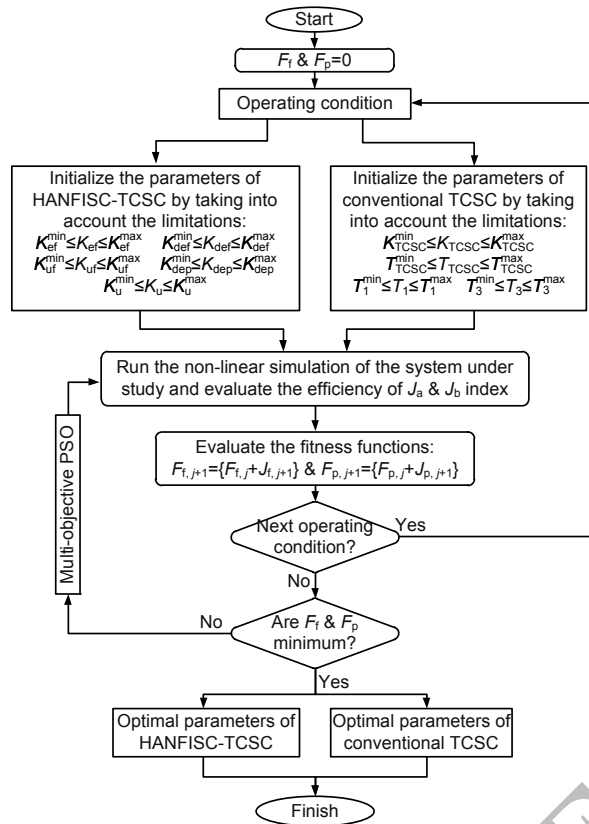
Start

$F_f$ & $F_p$=0

Operating condition

Initialize the parameters of HANFISC-TCSC by taking into account the limitations:
$K_{ef}^{min} \leq K_{ef} \leq K_{ef}^{max}$ $K_{def}^{min} \leq K_{def} \leq K_{def}^{max}$
$K_{uf}^{min} \leq K_{uf} \leq K_{uf}^{max}$ $K_{dep}^{min} \leq K_{dep} \leq K_{dep}^{max}$
$K_{u}^{min} \leq K_{u} \leq K_{u}^{max}$

Initialize the parameters of conventional TCSC by taking into account the limitations:
$K_{TCSC}^{min} \leq K_{TCSC} \leq K_{TCSC}^{max}$
$T_{TCSC}^{min} \leq T_{TCSC} \leq T_{TCSC}^{max}$
$T_1^{min} \leq T_1 \leq T_1^{max}$ $T_3^{min} \leq T_3 \leq T_3^{max}$

Run the non-linear simulation of the system under study and evaluate the efficiency of $J_a$ & $J_b$ index

Evaluate the fitness functions:
$F_{f,j+1}=\{F_{f,j}+J_{f,j+1}\}$ & $F_{p,j+1}=\{F_{p,j}+J_{p,j+1}\}$

Next operating condition?
Yes
No

Multi-objective PSO

No
Are $F_f$ & $F_p$ minimum?
Yes

Optimal parameters of HANFISC-TCSC

Optimal parameters of conventional TCSC

Finish